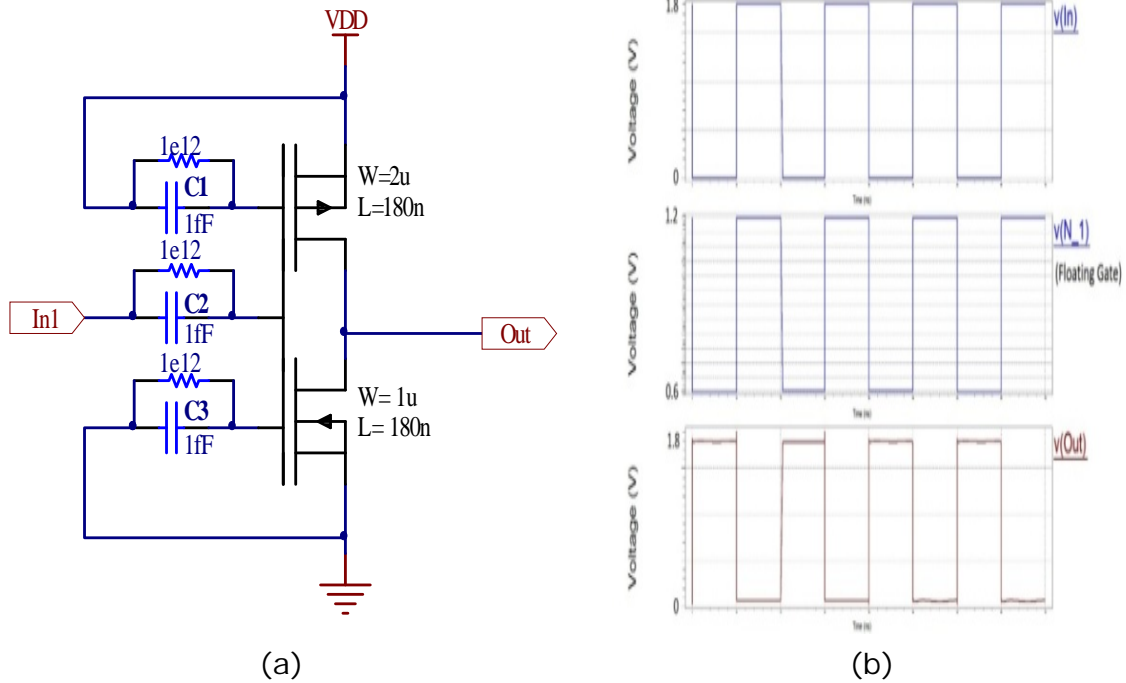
VDD

1e12
C1
1fF

W=2u
L=180n

1e12
In1
C2
1fF

Out

1e12
C3
1fF

W= 1u
L= 180n

(a)

1.8
0
Voltage (V)
Time (ns)
v(In)

1.2
0.6
Voltage (V)
Time (ns)
v(N_1)
(Floating Gate)

1.8
0
Voltage (V)
Time (ns)
v(Out)

(b)